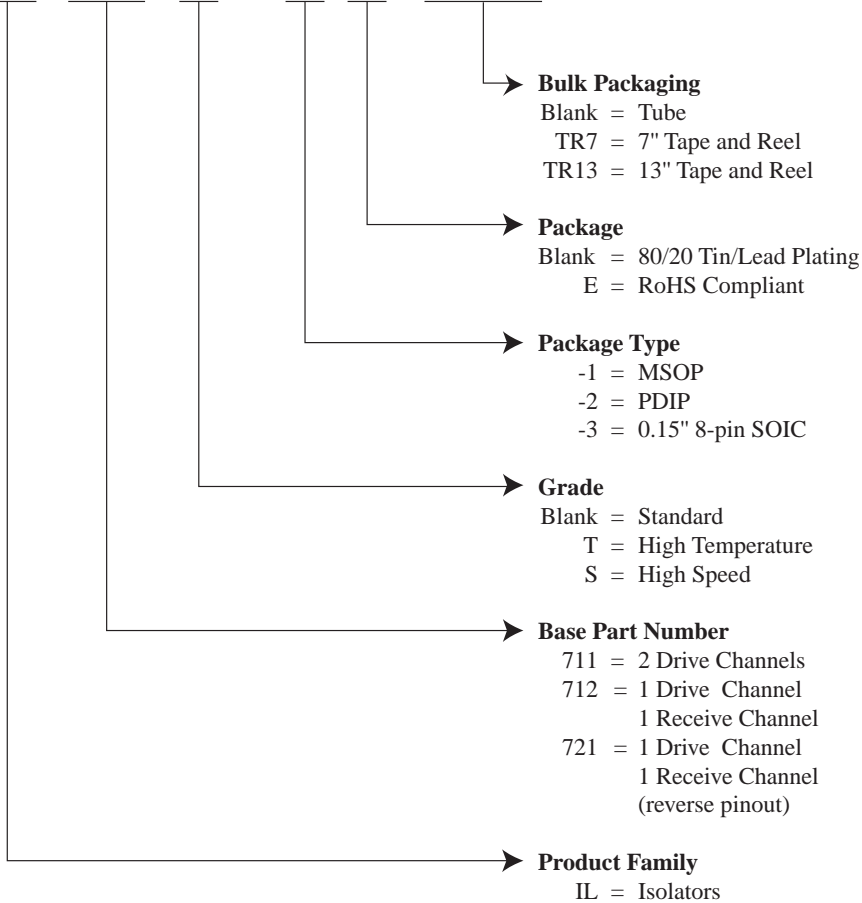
**Bulk Packaging**
Blank = Tube
TR7 = 7" Tape and Reel
TR13 = 13" Tape and Reel

**Package**
Blank = 80/20 Tin/Lead Plating
E = RoHS Compliant

**Package Type**
-1 = MSOP
-2 = PDIP
-3 = 0.15" 8-pin SOIC

**Grade**
Blank = Standard
T = High Temperature
S = High Speed

**Base Part Number**
711 = 2 Drive Channels
712 = 1 Drive Channel
1 Receive Channel
721 = 1 Drive Channel
1 Receive Channel
(reverse pinout)

**Product Family**
IL = Isolators